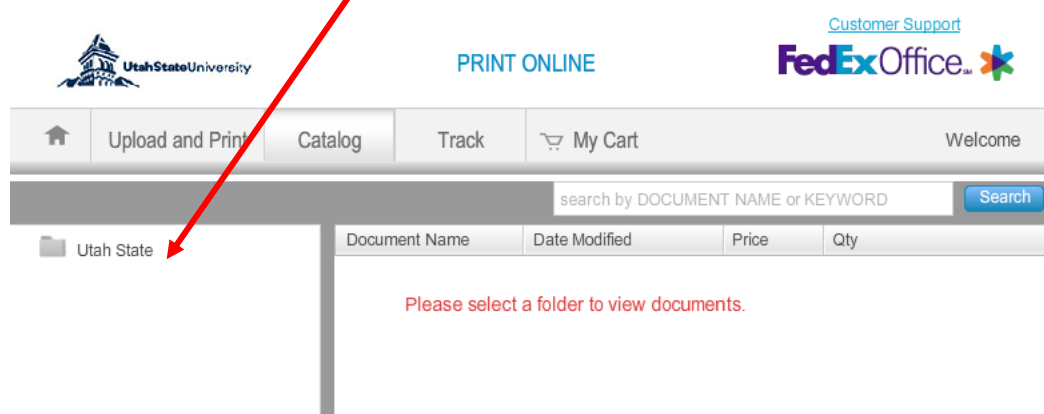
Customer Support

UtahStateUniversity

PRINT ONLINE

FedEx Office.℠

Upload and Print | Catalog | Track | My Cart | Welcome

search by DOCUMENT NAME or KEYWORD

Search

Utah State

| Document Name | Date Modified | Price | Qty |
|---|---|---|---|

Please select a folder to view documents.